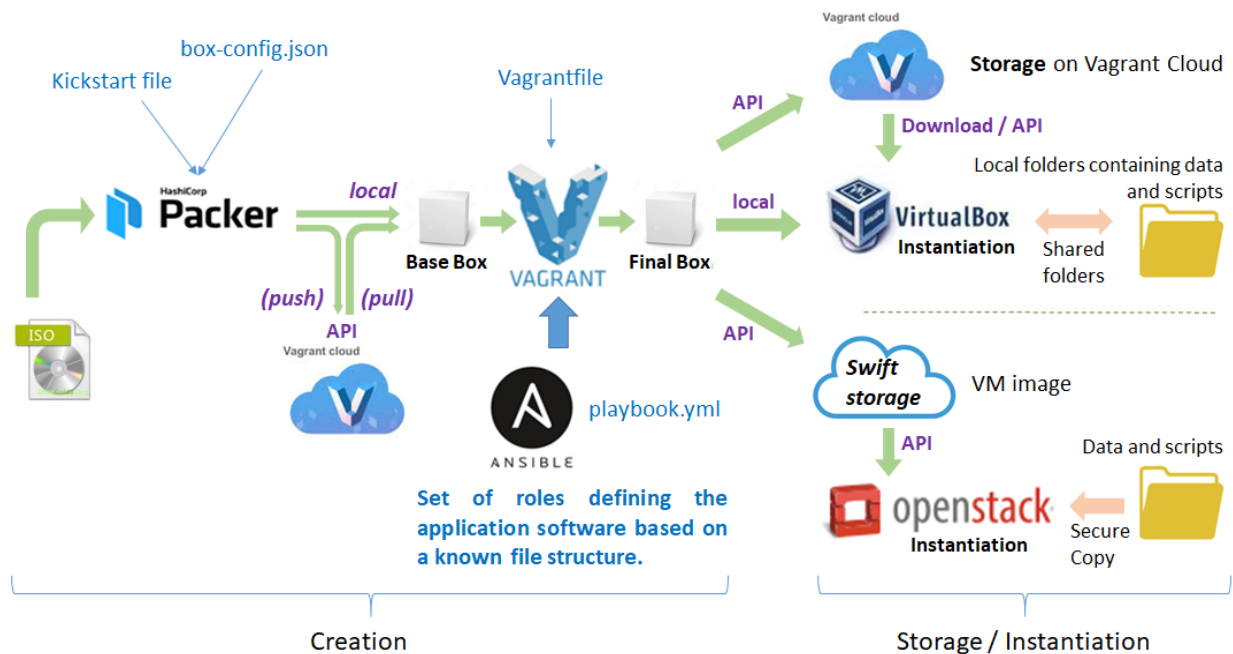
box-config.json
Kickstart file
HashiCorp
Packer
local
(push)
(pull)
API
Vagrant cloud
ISO
Base Box
Vagrantfile
VAGRANT
Final Box
ANSIBLE
playbook.yml
Set of roles defining the application software based on a known file structure.
API
Vagrant cloud
Storage on Vagrant Cloud
Download / API
Local folders containing data and scripts
local
VirtualBox
Instantiation
Shared folders
API
Swift storage
VM image
API
Data and scripts
openstack
Instantiation
Secure Copy
Creation
Storage / Instantiation